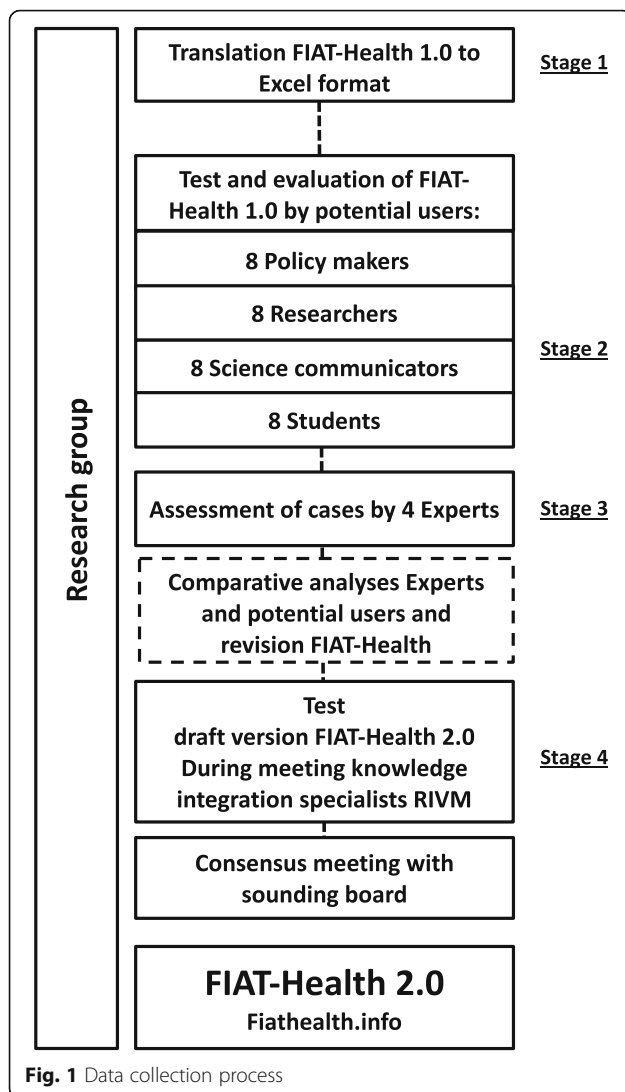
Research group

Translation FIAT-Health 1.0 to Excel format

Stage 1

Test and evaluation of FIAT-Health 1.0 by potential users:

8 Policy makers

8 Researchers

8 Science communicators

8 Students

Stage 2

Assessment of cases by 4 Experts

Stage 3

Comparative analyses Experts and potential users and revision FIAT-Health

Test draft version FIAT-Health 2.0 During meeting knowledge integration specialists RIVM

Stage 4

Consensus meeting with sounding board

FIAT-Health 2.0
Fiathealth.info

Fig. 1 Data collection process